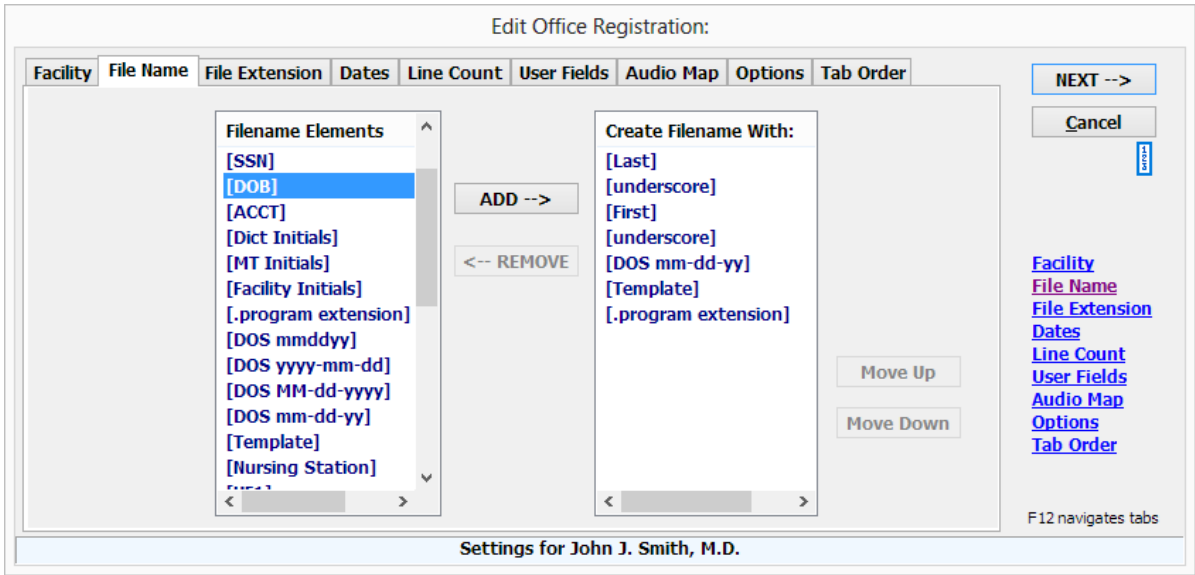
Edit Office Registration:

Facility | File Name | File Extension | Dates | Line Count | User Fields | Audio Map | Options | Tab Order

Filename Elements
[SSN]
[DOB]
[ACCT]
[Dict Initials]
[MT Initials]
[Facility Initials]
[.program extension]
[DOS mmddyy]
[DOS yyyy-mm-dd]
[DOS MM-dd-yyyy]
[DOS mm-dd-yy]
[Template]
[Nursing Station]
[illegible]

ADD -->
<-- REMOVE

Create Filename With:
[Last]
[underscore]
[First]
[underscore]
[DOS mm-dd-yy]
[Template]
[.program extension]

Move Up
Move Down

NEXT -->
Cancel
123

Facility
File Name
File Extension
Dates
Line Count
User Fields
Audio Map
Options
Tab Order

F12 navigates tabs

Settings for John J. Smith, M.D.